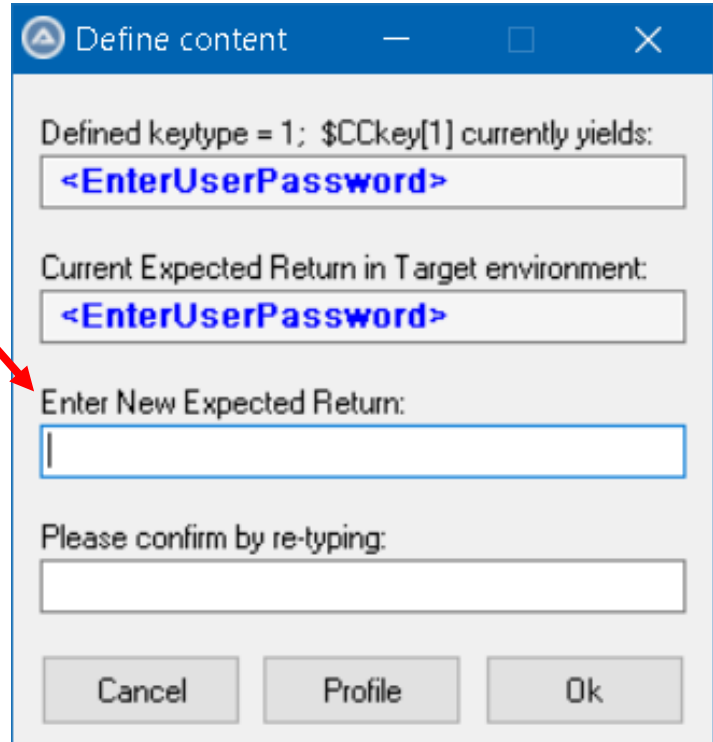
Define content

Defined keytype = 1;  \$CCkey[1] currently yields:

<EnterUserPassword>

Current Expected Return in Target environment:

<EnterUserPassword>

Enter New Expected Return:

Please confirm by re-typing:

Cancel

Profile

Ok